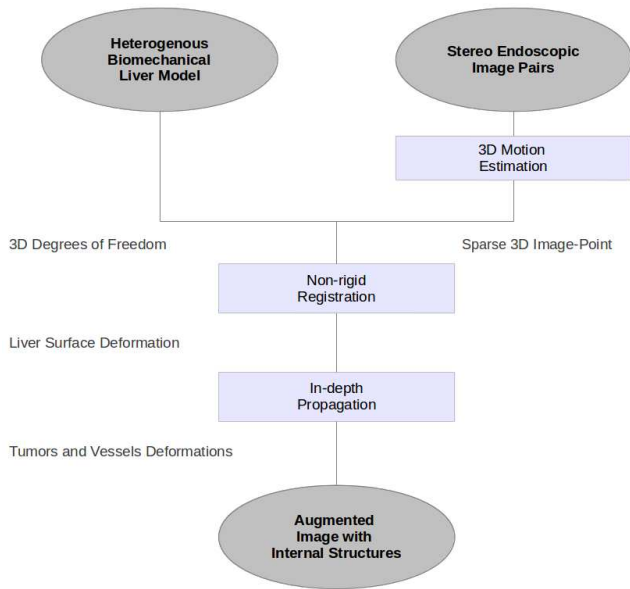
Heterogenous Biomechanical Liver Model

Stereo Endoscopic Image Pairs

3D Motion Estimation

3D Degrees of Freedom

Sparse 3D Image-Point

Non-rigid Registration

Liver Surface Deformation

In-depth Propagation

Tumors and Vessels Deformations

Augmented Image with Internal Structures